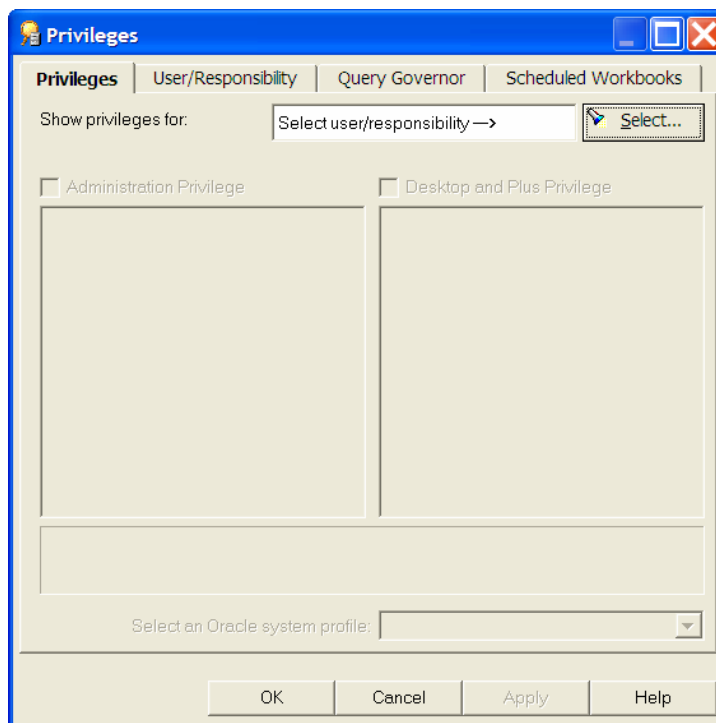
Privileges

Privileges | User/Responsibility | Query Governor | Scheduled Workbooks

Show privileges for: Select user/responsibility —> Select...

Administration Privilege

Desktop and Plus Privilege

Select an Oracle system profile:

OK Cancel Apply Help